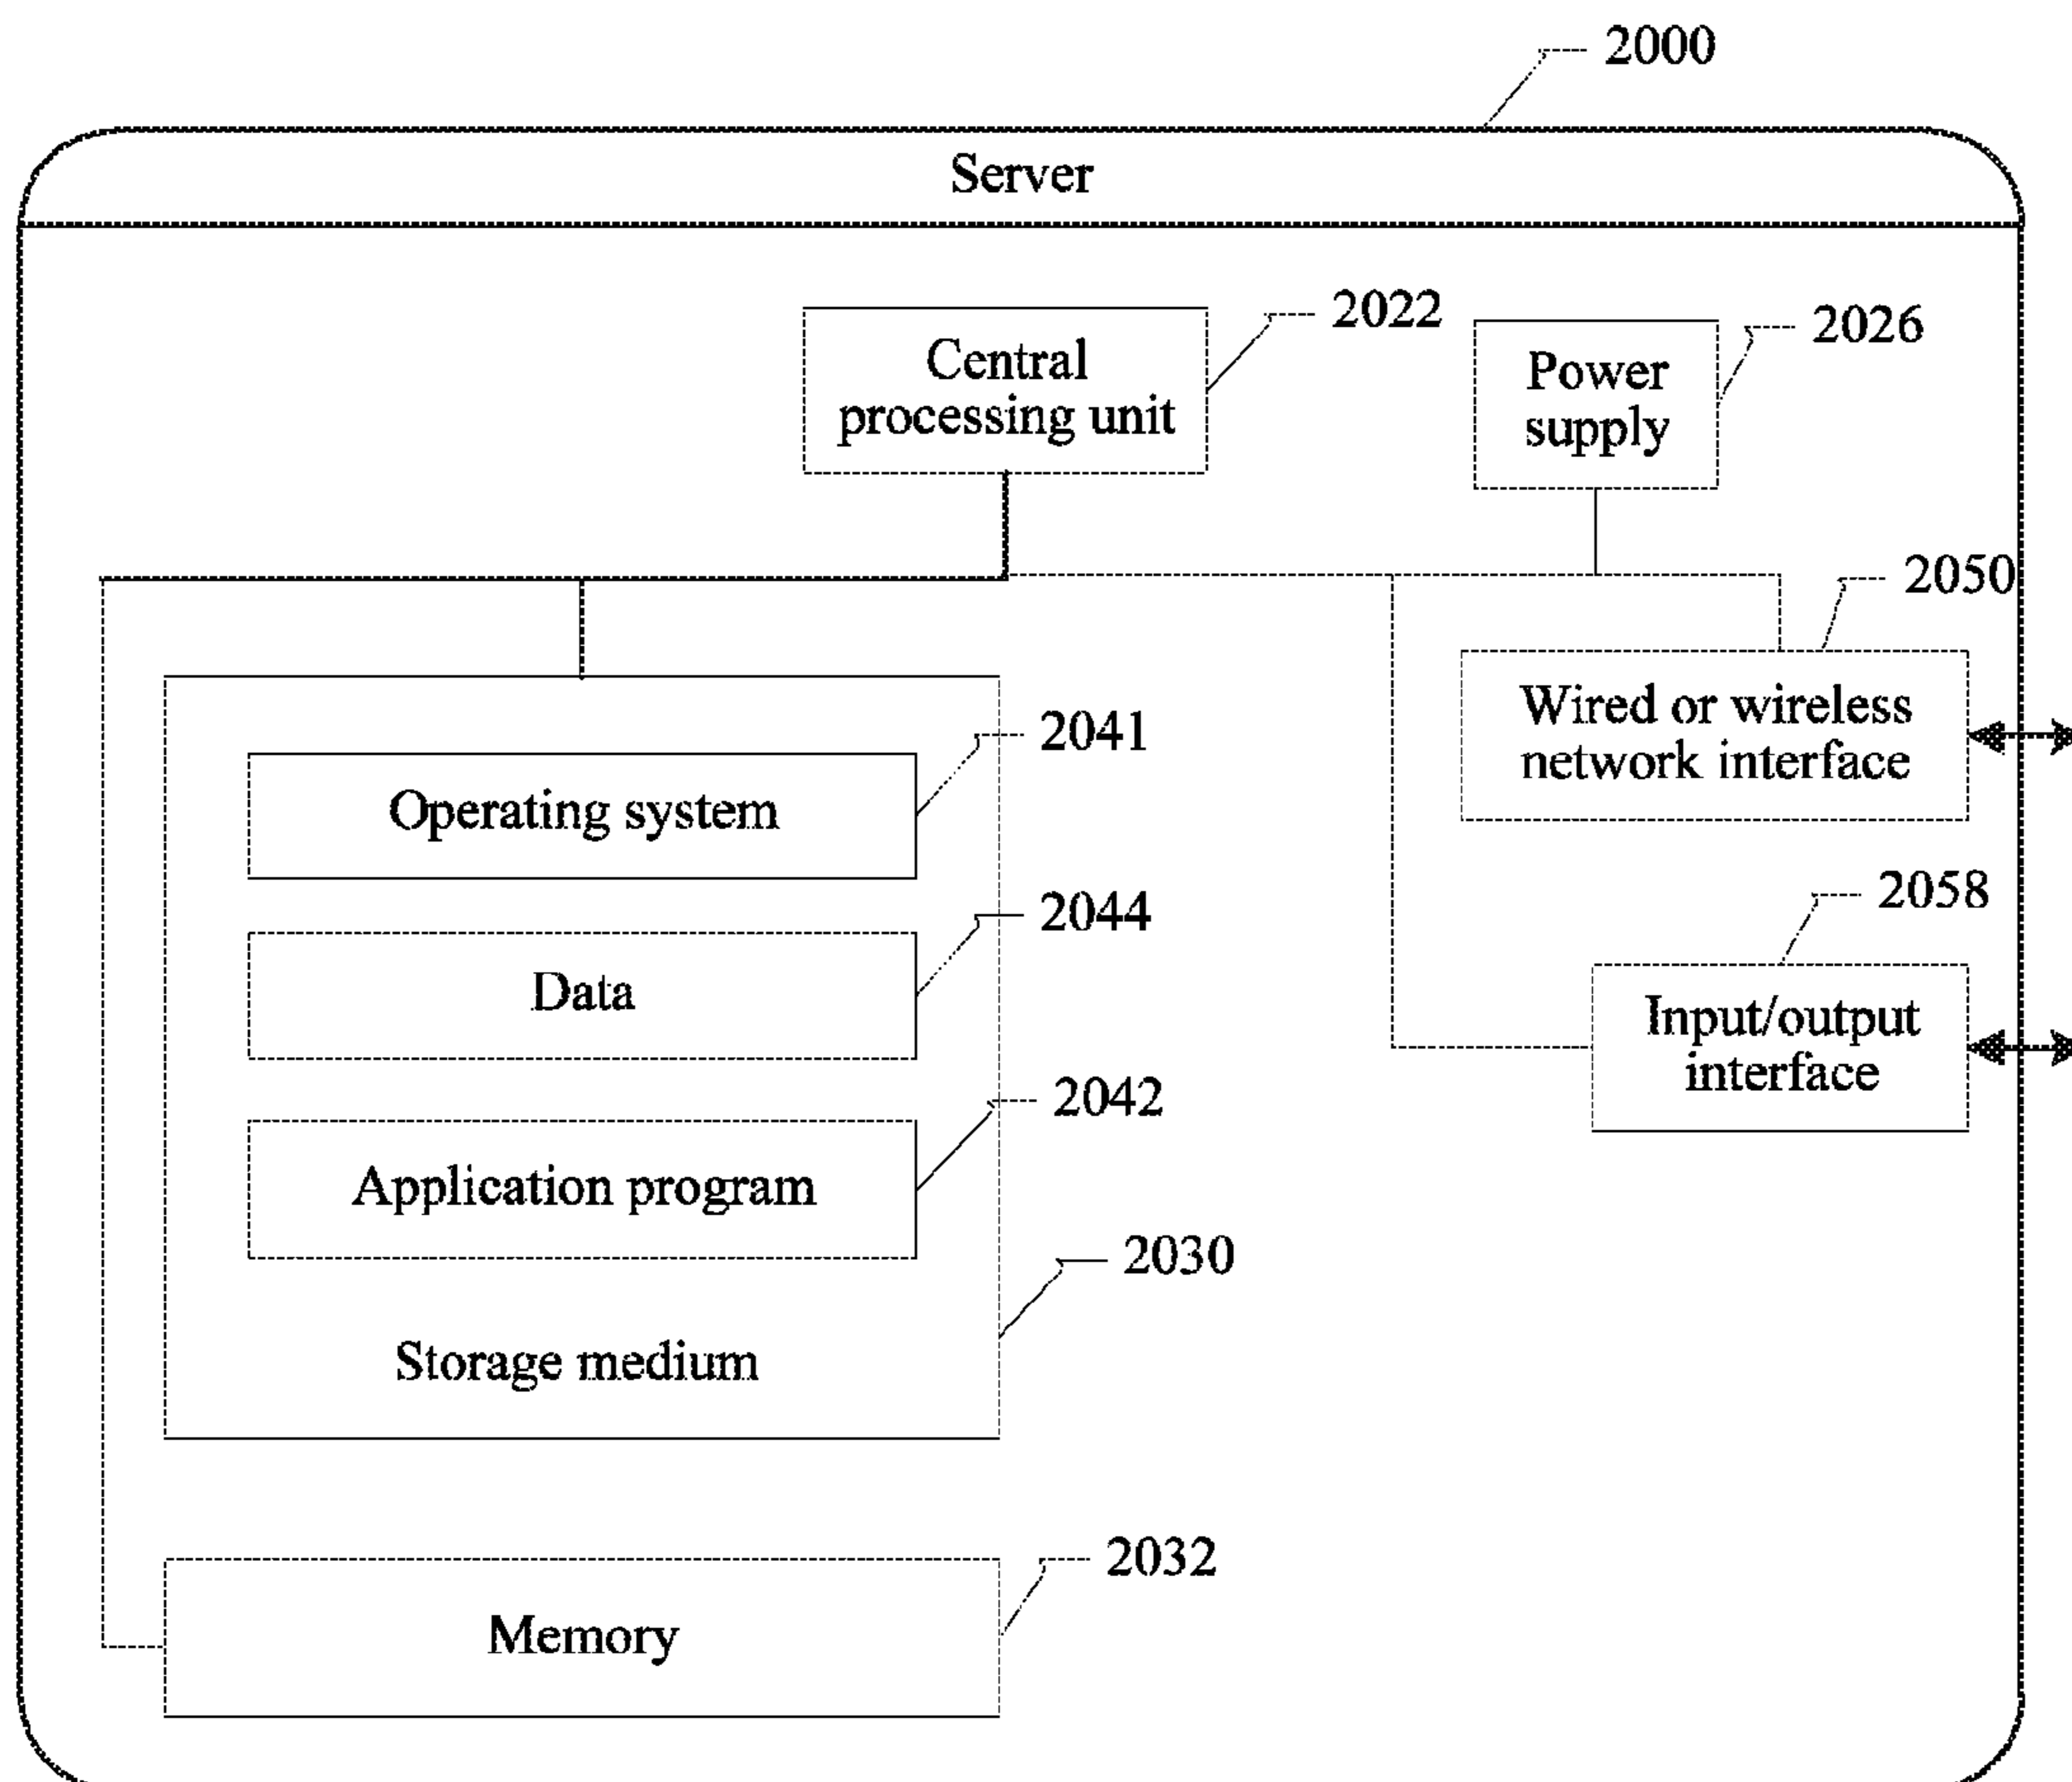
2000

Server

Central processing unit

2022

Power supply

2026

2050

Wired or wireless network interface

2041

Operating system

2044

Data

2058

Input/output interface

2042

Application program

2030

Storage medium

2032

Memory